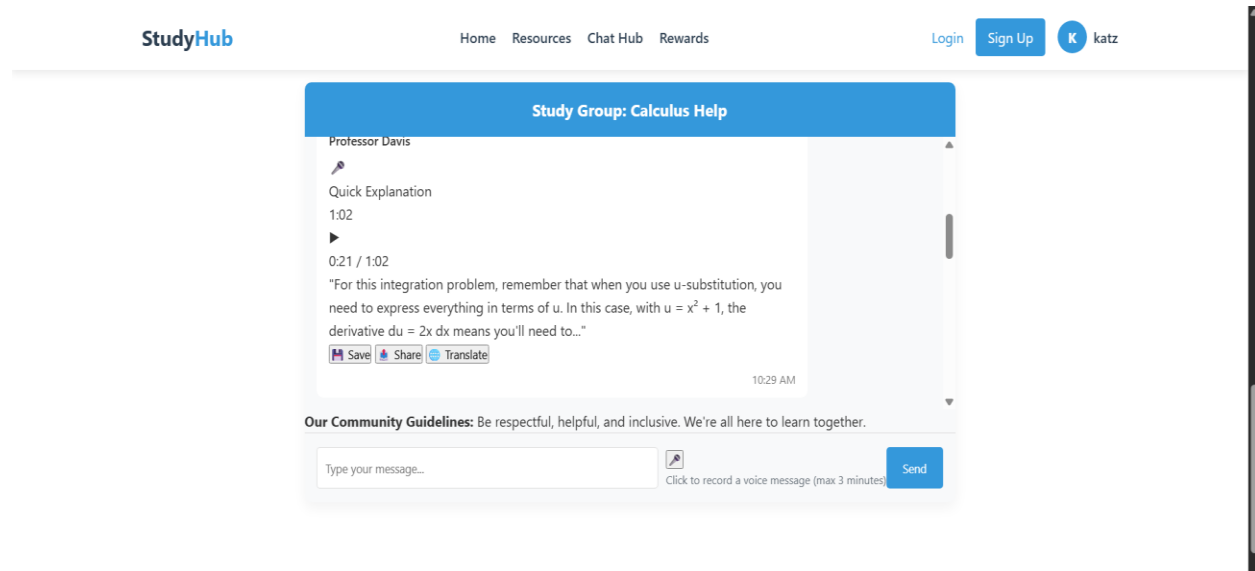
StudyHub

Home Resources Chat Hub Rewards

Login Sign Up K katz

Study Group: Calculus Help

Professor Davis

Quick Explanation

1:02

0:21 / 1:02

"For this integration problem, remember that when you use u-substitution, you need to express everything in terms of u. In this case, with $u = x^2 + 1$, the derivative $du = 2x\,dx$ means you'll need to..."

Save Share Translate

10:29 AM

**Our Community Guidelines:** Be respectful, helpful, and inclusive. We're all here to learn together.

Type your message...

Click to record a voice message (max 3 minutes)

Send